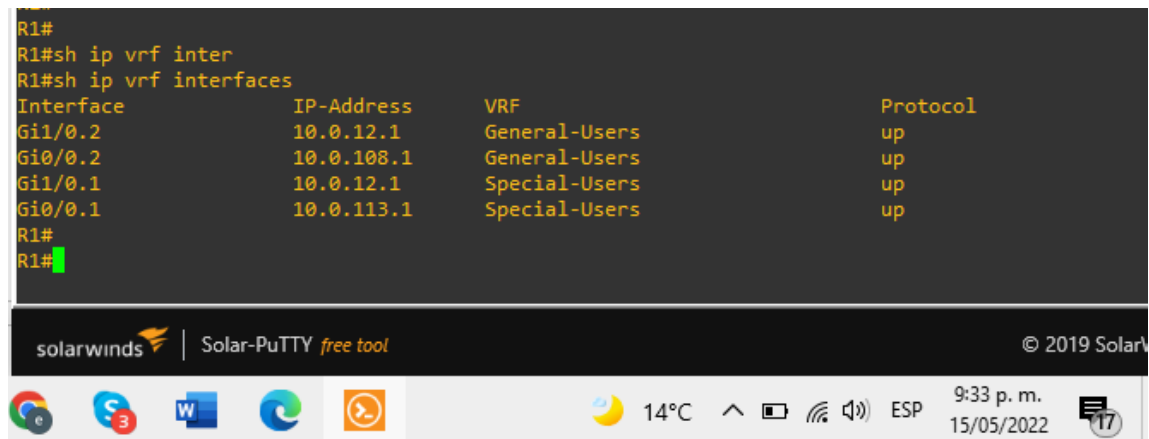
R1#
R1#sh ip vrf inter
R1#sh ip vrf interfaces

| Interface | IP-Address | VRF | Protocol |
|---|---|---|---|
| Gi1/0.2 | 10.0.12.1 | General-Users | up |
| Gi0/0.2 | 10.0.108.1 | General-Users | up |
| Gi1/0.1 | 10.0.12.1 | Special-Users | up |
| Gi0/0.1 | 10.0.113.1 | Special-Users | up |

R1#
R1#

solarwinds | Solar-PuTTY free tool

© 2019 SolarW

3

14°C ESP 9:33 p. m. 15/05/2022 17